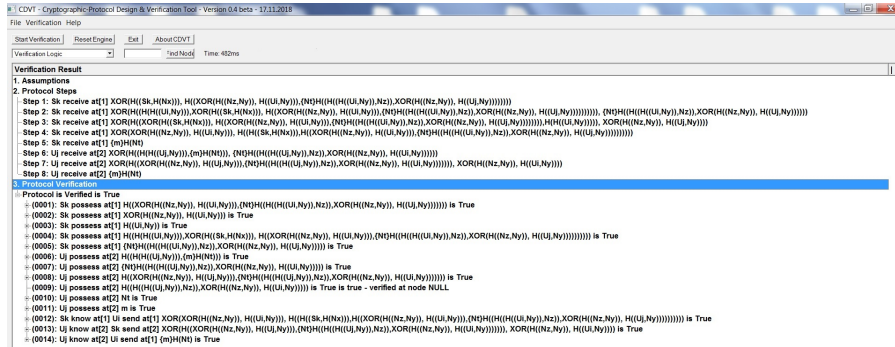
CDVT - Cryptographic-Protocol Design & Verification Tool - Version 0.4 beta - 17.11.2018

File Verification Help

Start Verification | Reset Engine | Exit | About CDVT

Verification Logic | Find Node | Time: 482ms

Verification Result

1. Assumptions
2. Protocol Steps
Step 1: Sk receive at[1] XOR(H((Sk,H(Nx))), H((XOR(H((Nz,Ny)), H((Ui,Ny)))),{Nt}H((H((H((Ui,Ny)),Nz)),XOR(H((Nz,Ny)), H((Uj,Ny)))))))
Step 2: Sk receive at[1] XOR(H((H(H((Ui,Ny))),XOR(H((Sk,H(Nx))), H((XOR(H((Nz,Ny)), H((Ui,Ny)))),{Nt}H((H((H((Ui,Ny)),Nz)),XOR(H((Nz,Ny)), H((Uj,Ny)))))))))), {Nt}H((H((H((Ui,Ny)),Nz)),XOR(H((Nz,Ny)), H((Uj,Ny)))))
Step 3: Sk receive at[1] H((XOR(H((Sk,H(Nx))), H((Nz,Ny))), H((Ui,Ny))),{Nt}H((H((H((Ui,Ny)),Nz)),XOR(H((Nz,Ny)), H((Uj,Ny)))))),H(H((Ui,Ny))), XOR(H((Nz,Ny)), H((Uj,Ny))))
Step 4: Sk receive at[1] XOR(XOR(H((Nz,Ny)), H((Ui,Ny))), H(H((Sk,H(Nx)),H((XOR(H((Nz,Ny)), H((Ui,Ny)))),{Nt}H((H((H((Ui,Ny)),Nz)),XOR(H((Nz,Ny)), H((Uj,Ny)))))))
Step 5: Sk receive at[1] {m}H(Nt)
Step 6: Uj receive at[2] XOR(H((H(H((Uj,Ny))),{m}H(Nt))), {Nt}H((H((H((Uj,Ny)),Nz)),XOR(H((Nz,Ny)), H((Ui,Ny)))))
Step 7: Uj receive at[2] XOR(H((XOR(H((Nz,Ny)), H((Uj,Ny)))),{Nt}H((H((H((Uj,Ny)),Nz)),XOR(H((Nz,Ny)), H((Ui,Ny)))))), XOR(H((Nz,Ny)), H((Ui,Ny))))
Step 8: Uj receive at[2] {m}H(Nt)
3. Protocol Verification
Protocol is Verified is True
(0001): Sk possess at[1] H((XOR(H((Nz,Ny)), H((Ui,Ny)))),{Nt}H((H((H((Ui,Ny)),Nz)),XOR(H((Nz,Ny)), H((Uj,Ny)))))) is True
(0002): Sk possess at[1] XOR(H((Nz,Ny)), H((Ui,Ny))) is True
(0003): Sk possess at[1] XOR(H((Ui,Ny)) is True
(0004): Sk possess at[1] H((H(H((Ui,Ny))),XOR(H((Sk,H(Nx))), H((XOR(H((Nz,Ny)), H((Ui,Ny)))),{Nt}H((H((H((Ui,Ny)),Nz)),XOR(H((Nz,Ny)), H((Uj,Ny)))))))))) is True
(0005): Sk possess at[1] {Nt}H((H((H((Ui,Ny)),Nz)),XOR(H((Nz,Ny)), H((Uj,Ny)))) is True
(0006): Uj possess at[2] H((H(H((Uj,Ny))),{m}H(Nt))) is True
(0007): Uj possess at[2] {Nt}H((H((H((Uj,Ny)),Nz)),XOR(H((Nz,Ny)), H((Ui,Ny)))) is True
(0008): Uj possess at[2] H((XOR(H((Nz,Ny)), H((Uj,Ny)))),{Nt}H((H((H((Uj,Ny)),Nz)),XOR(H((Nz,Ny)), H((Ui,Ny)))))) is True
(0009): Uj possess at[2] H((H((H((Uj,Ny)),Nz)),XOR(H((Nz,Ny)), H((Ui,Ny)))) is True is true - verified at node NULL
(0010): Uj possess at[2] Nt is True
(0011): Uj possess at[2] m is True
(0012): Sk know at[1] Ui send at[1] XOR(XOR(H((Nz,Ny)), H((Ui,Ny))), H(H((Sk,H(Nx))), H((XOR(H((Nz,Ny)), H((Ui,Ny)))),{Nt}H((H((H((Ui,Ny)),Nz)),XOR(H((Nz,Ny)), H((Uj,Ny)))))))) is True
(0013): Uj know at[2] Sk send at[2] XOR(H((XOR(H((Nz,Ny)), H((Uj,Ny)))),{Nt}H((H((H((Uj,Ny)),Nz)),XOR(H((Nz,Ny)), H((Ui,Ny)))))), XOR(H((Nz,Ny)), H((Ui,Ny)))) is True
(0014): Uj know at[2] Ui send at[1] {m}H(Nt) is True